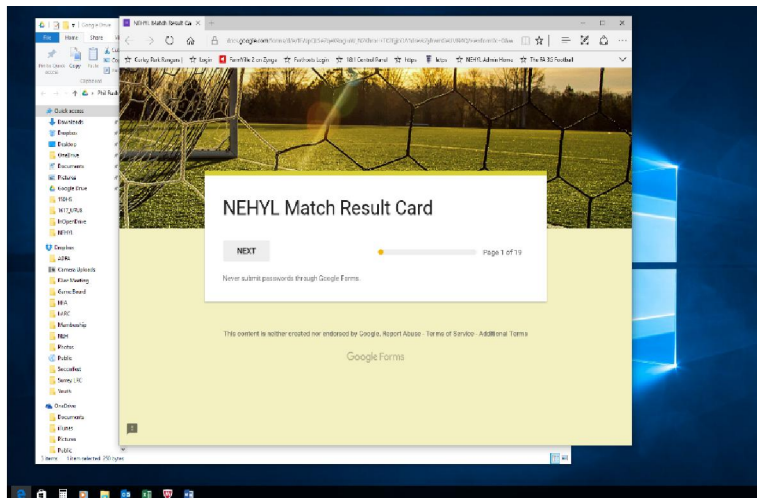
NEHYL Match Result Ca ×

Corley Park Rangers | Login FareWise 2 on Zyngo Foxhunts Login NBI Central Panel https https NEHYL Admin Home The FA 3G Football

NEHYL Match Result Card

NEXT

Page 1 of 19

Never submit passwords through Google Forms.

This content is neither created nor endorsed by Google. Report Abuse - Terms of Service - Additional Terms

Google Forms

Google Drive

File Home Share

Quick access
Downloads
Dropbox
Desktop
OneDrive
Documents
Pictures
Google Drive
NEHYL

Dropbox

OneDrive
Documents
Pictures
Public

Phil Rush